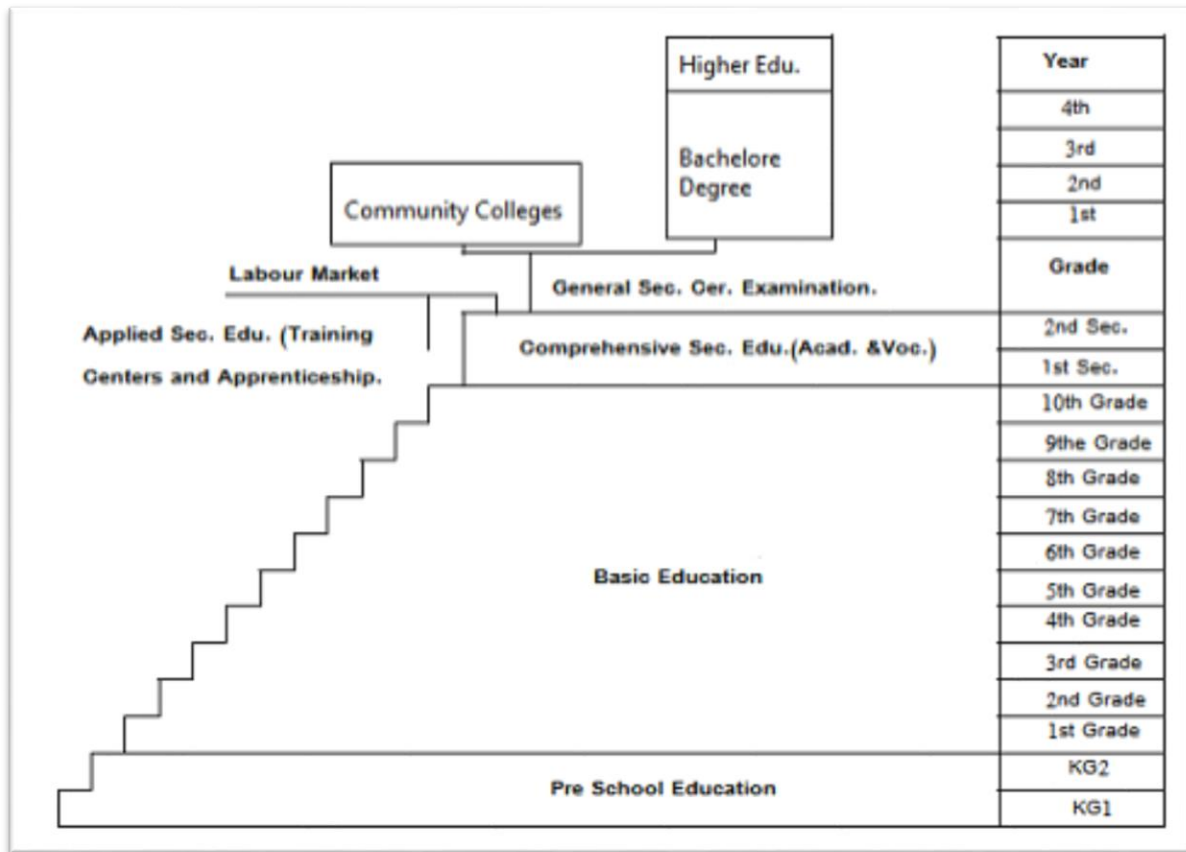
Higher Edu.

Bachelore Degree

Community Colleges

Labour Market

General Sec. Cer. Examination.

Applied Sec. Edu. (Training Centers and Apprenticeship.

Comprehensive Sec. Edu.(Acad. &Voc.)

Basic Education

Pre School Education

| Year |
|---|
| 4th |
| 3rd |
| 2nd |
| 1st |
| Grade |
| 2nd Sec. |
| 1st Sec. |
| 10th Grade |
| 9the Grade |
| 8th Grade |
| 7th Grade |
| 6th Grade |
| 5th Grade |
| 4th Grade |
| 3rd Grade |
| 2nd Grade |
| 1st Grade |
| KG2 |
| KG1 |